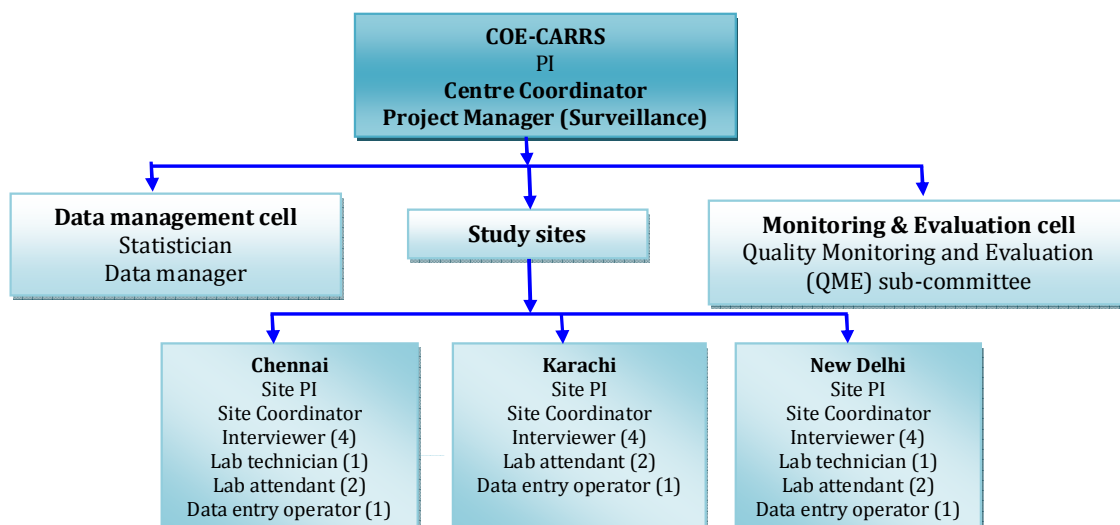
COE-CARRS
PI
Centre Coordinator
Project Manager (Surveillance)

Data management cell
Statistician
Data manager

Study sites

Monitoring & Evaluation cell
Quality Monitoring and Evaluation (QME) sub-committee

Chennai
Site PI
Site Coordinator
Interviewer (4)
Lab technician (1)
Lab attendant (2)
Data entry operator (1)

Karachi
Site PI
Site Coordinator
Interviewer (4)
Lab attendant (2)
Data entry operator (1)

New Delhi
Site PI
Site Coordinator
Interviewer (4)
Lab technician (1)
Lab attendant (2)
Data entry operator (1)